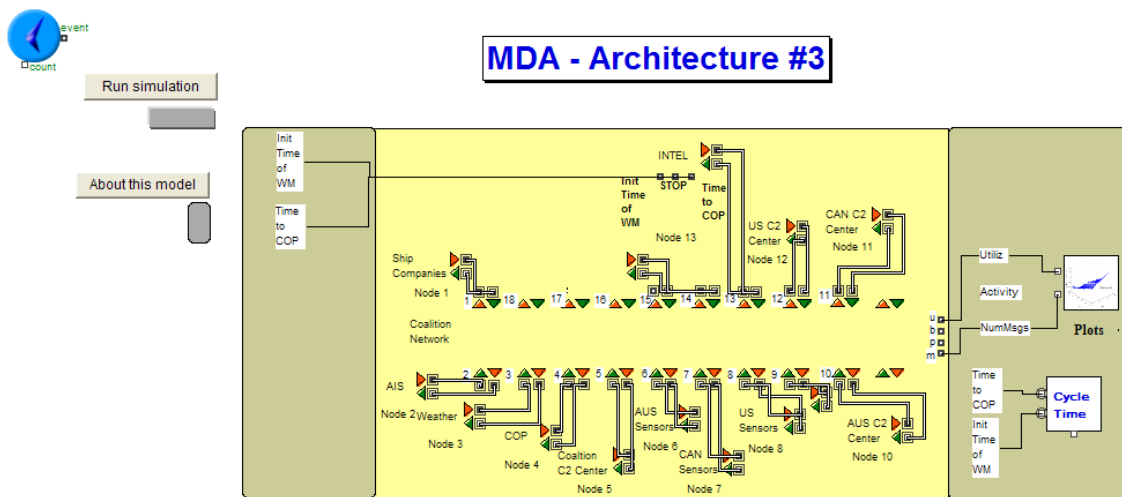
event
count

Run simulation

About this model

MDA - Architecture #3

Init Time of WM

Time to COP

INTEL

Init Time of WM

STOP

Time to COP

Node 13

US C2 Center

Node 12

CAN C2 Center

Node 11

Ship Companies

Node 1

1 18 17 16 15 14 13 12 11

Coalition Network

u
b
p
m

Utiliz

Activity

NumMsgs

Plots

AIS

Node 2

2 3 4 5 6 7 8 9 10

Weather

Node 3

COP

Node 4

Coaltion C2 Center

Node 5

AUS Sensors

Node 6

CAN Sensors

Node 7

US Sensors

Node 8

AUS C2 Center

Node 10

Time to COP

Init Time of WM

Cycle Time